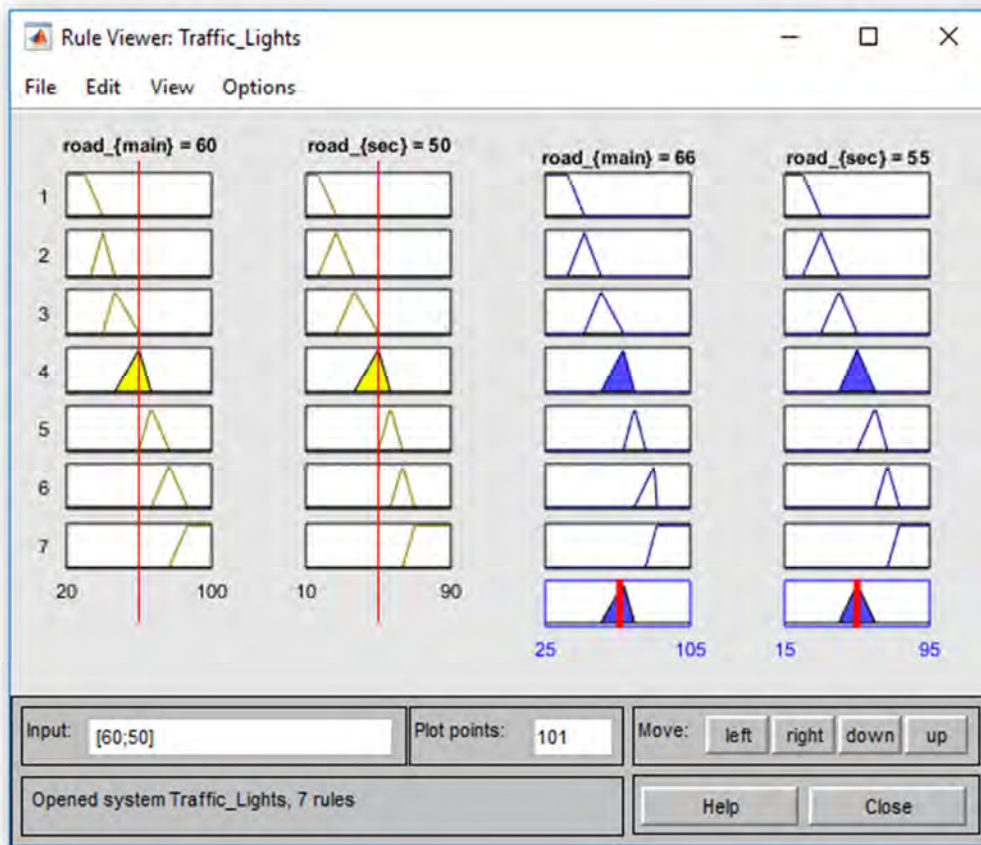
Rule Viewer: Traffic_Lights

File Edit View Options

road_{main} = 60

road_{sec} = 50

road_{main} = 66

road_{sec} = 55

1
2
3
4
5
6
7

20 100

10 90

25 105

15 95

Input: [60;50]

Plot points: 101

Move: left right down up

Opened system Traffic_Lights, 7 rules

Help

Close